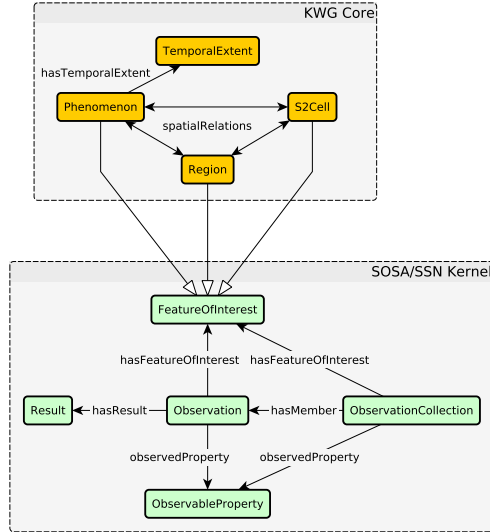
KWG Core

TemporalExtent

hasTemporalExtent

Phenomenon

S2Cell

spatialRelations

Region

SOSA/SSN Kernel

FeatureOfInterest

hasFeatureOfInterest

hasFeatureOfInterest

Result

hasResult

Observation

hasMember

ObservationCollection

observedProperty

observedProperty

ObservableProperty